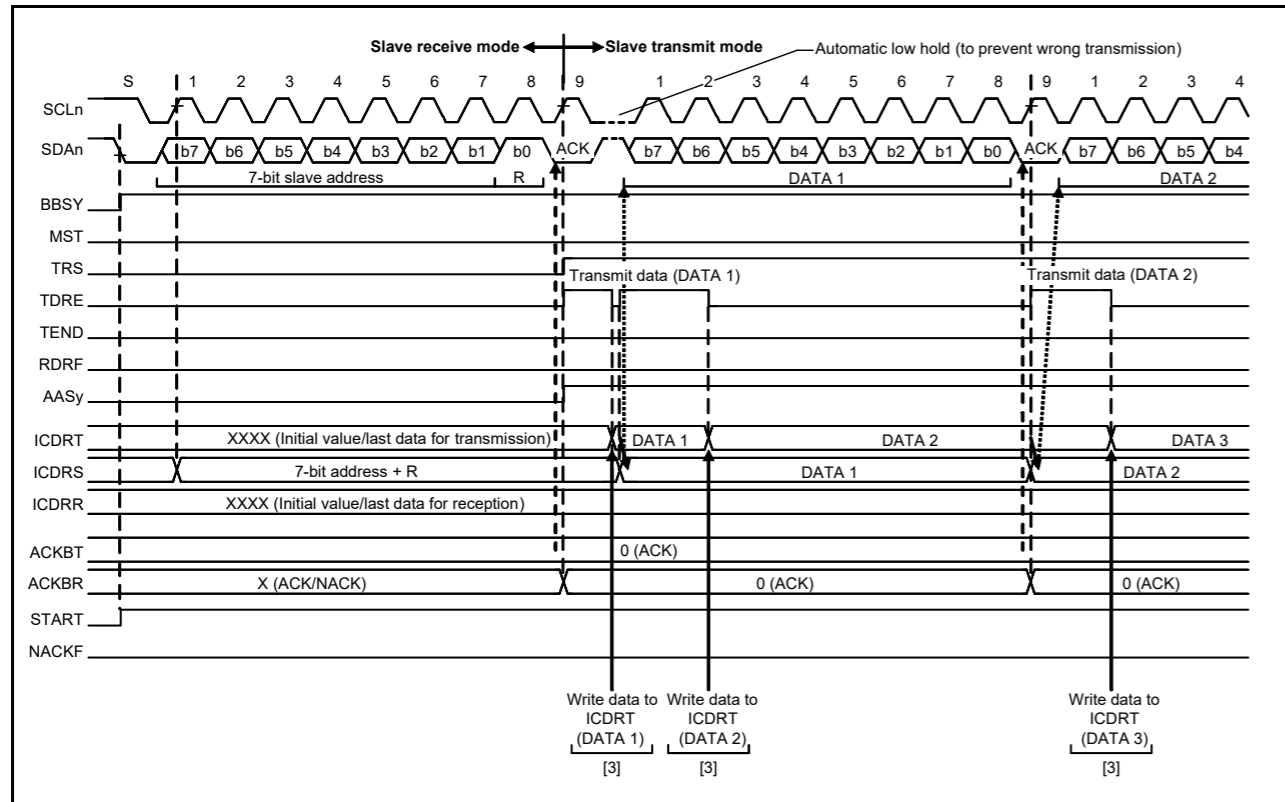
Slave receive mode ◄ ► Slave transmit mode

Automatic low hold (to prevent wrong transmission)

S 1 2 3 4 5 6 7 8 9 1 2 3 4 5 6 7 8 9 1 2 3 4

SCLn

SDAn b7 b6 b5 b4 b3 b2 b1 b0 ACK b7 b6 b5 b4 b3 b2 b1 b0 ACK b7 b6 b5 b4

7-bit slave address R DATA 1 DATA 2

BBSY

MST

TRS

Transmit data (DATA 1) Transmit data (DATA 2)

TDRE

TEND

RDRF

AASy

ICDRT XXXX (Initial value/last data for transmission) DATA 1 DATA 2 DATA 3

ICDRS 7-bit address + R DATA 1 DATA 2

ICDRR XXXX (Initial value/last data for reception)

ACKBT 0 (ACK)

ACKBR X (ACK/NACK) 0 (ACK) 0 (ACK)

START

NACKF

Write data to ICDRT (DATA 1) [3]

Write data to ICDRT (DATA 2) [3]

Write data to ICDRT (DATA 3) [3]